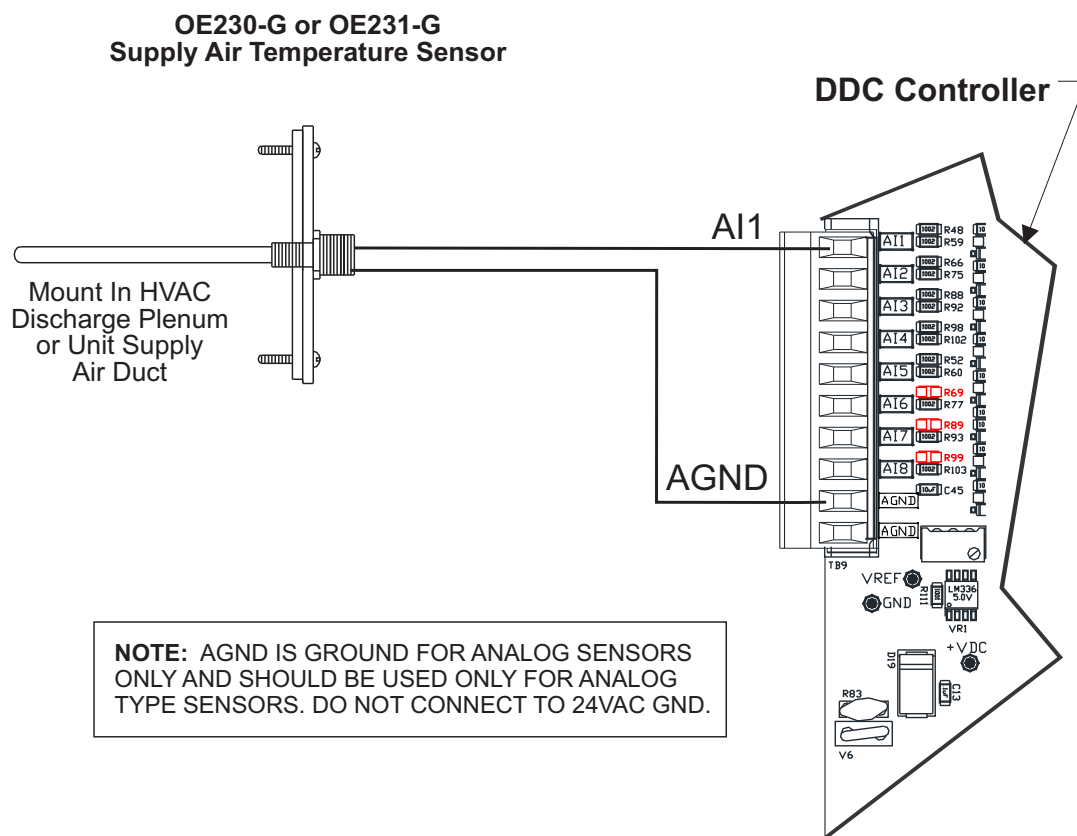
OE230-G or OE231-G
Supply Air Temperature Sensor

DDC Controller

Mount In HVAC Discharge Plenum or Unit Supply Air Duct

AI1

AGND

AI1 R48 R59
AI2 R66 R75
AI3 R88 R92
AI4 R98 R102
AI5 R52 R60
AI6 R69 R77
AI7 R89 R93
AI8 R99 R103
C45
AGND
AGND
TB9
VREF
GND
R111
LM336 5.0V
VR1
+VDC
D19
C13
R83
V6

NOTE: AGND IS GROUND FOR ANALOG SENSORS ONLY AND SHOULD BE USED ONLY FOR ANALOG TYPE SENSORS. DO NOT CONNECT TO 24VAC GND.